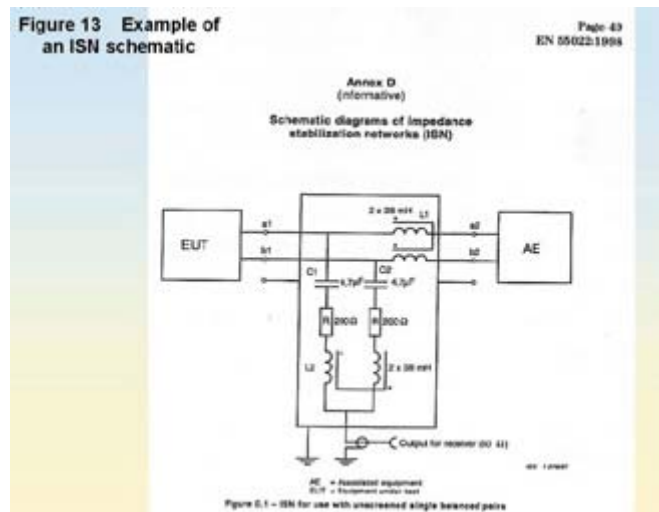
Figure 13 Example of an ISN schematic

Page 49
EN 55022:1998

Annex D
(informative)

Schematic diagrams of impedance stabilization networks (ISN)

EUT

a1

b1

2 x 38 mH

L1

a2

b2

AE

C1

4,7µF

C2

4,7µF

R 200Ω

R 200Ω

L2

2 x 38 mH

Output for receiver (50 Ω)

AE = Associated equipment
EUT = Equipment under test

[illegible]

Figure D.1 – ISN for use with unscreened single balanced pairs